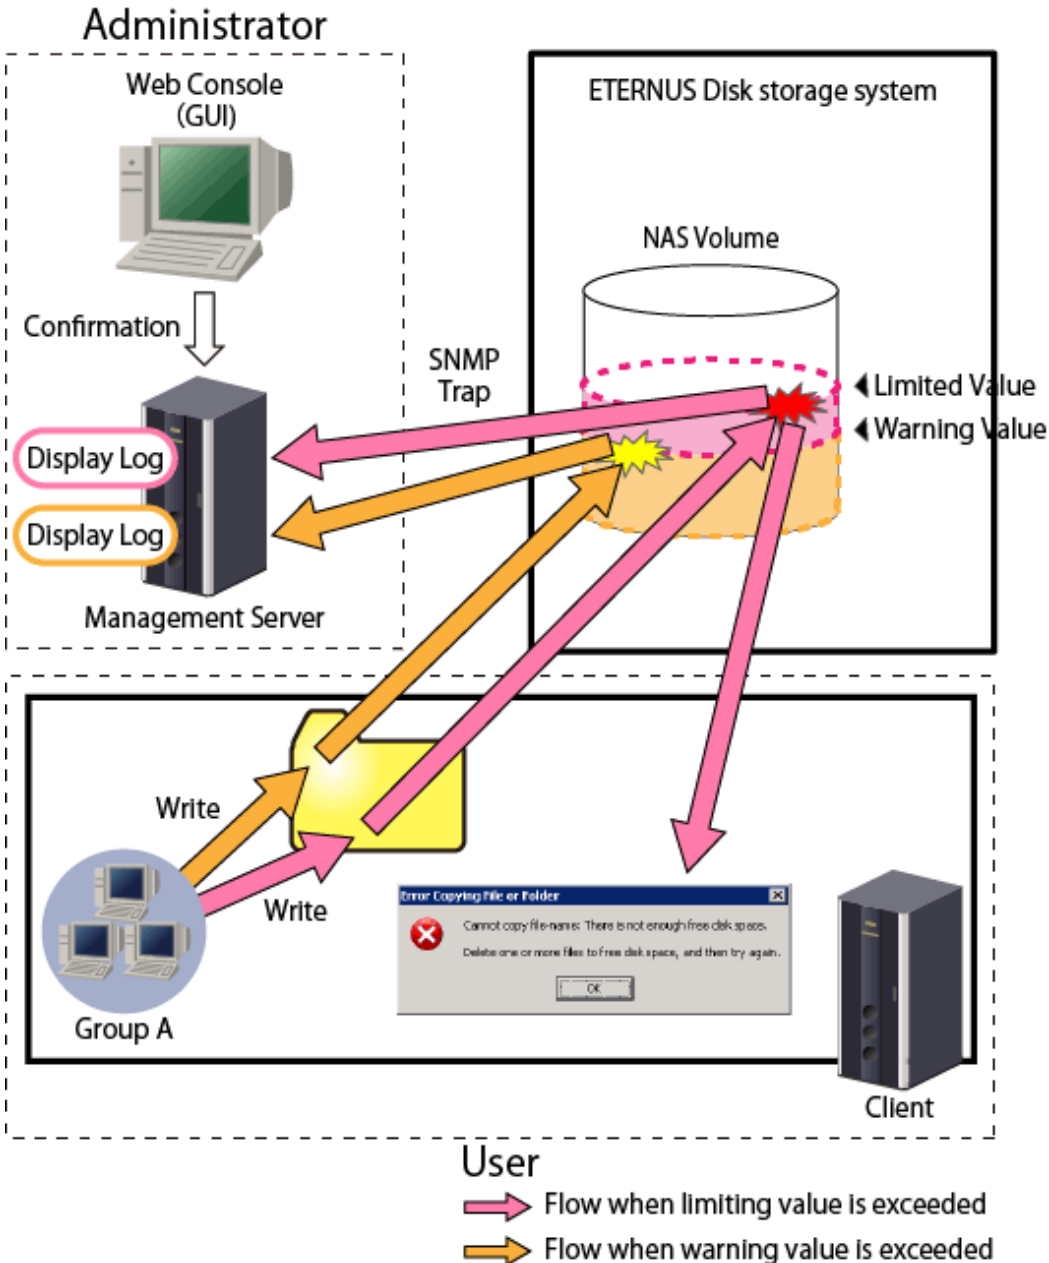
Administrator

Web Console (GUI)

Confirmation

Display Log

Display Log

Management Server

ETERNUS Disk storage system

NAS Volume

SNMP Trap

Limited Value

Warning Value

Write

Write

Group A

Error Copying File or Folder

Cannot copy file-name: There is not enough free disk space.

Delete one or more files to free disk space, and then try again.

OK

Client

User

Flow when limiting value is exceeded

Flow when warning value is exceeded